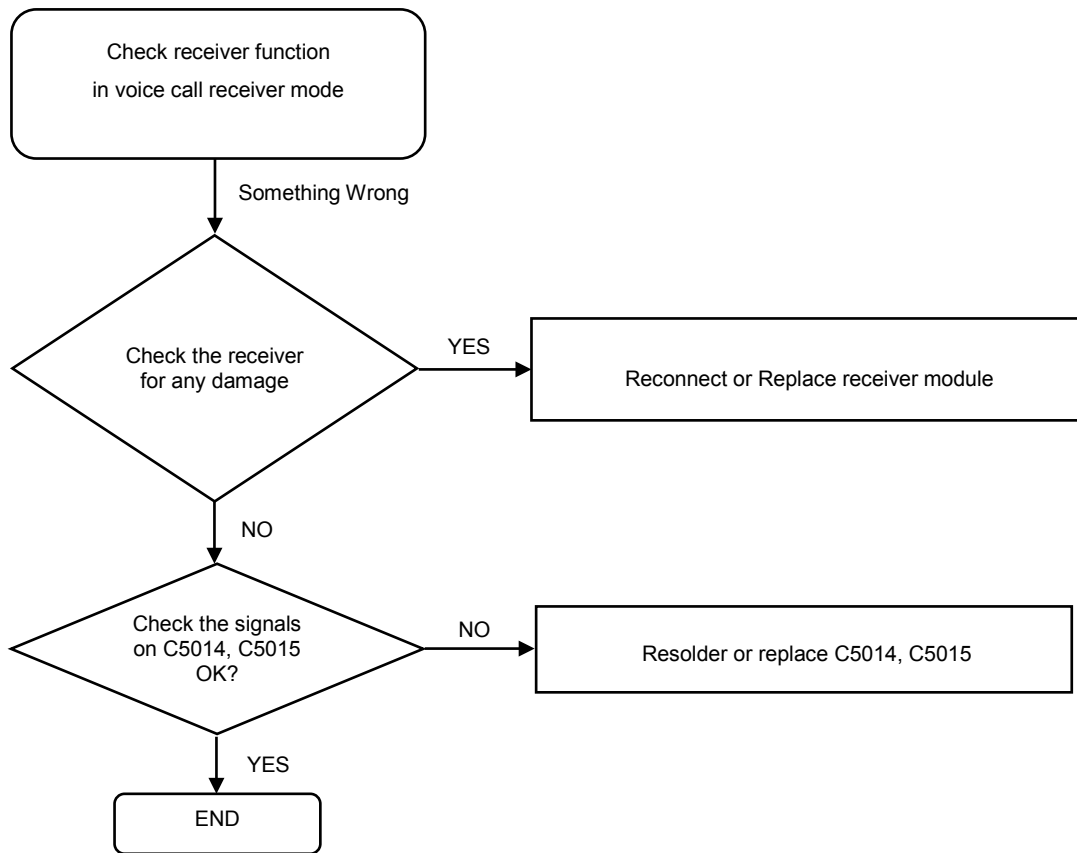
Check receiver function in voice call receiver mode

Something Wrong

Check the receiver for any damage

YES

Reconnect or Replace receiver module

NO

Check the signals on C5014, C5015 OK?

NO

Resolder or replace C5014, C5015

YES

END